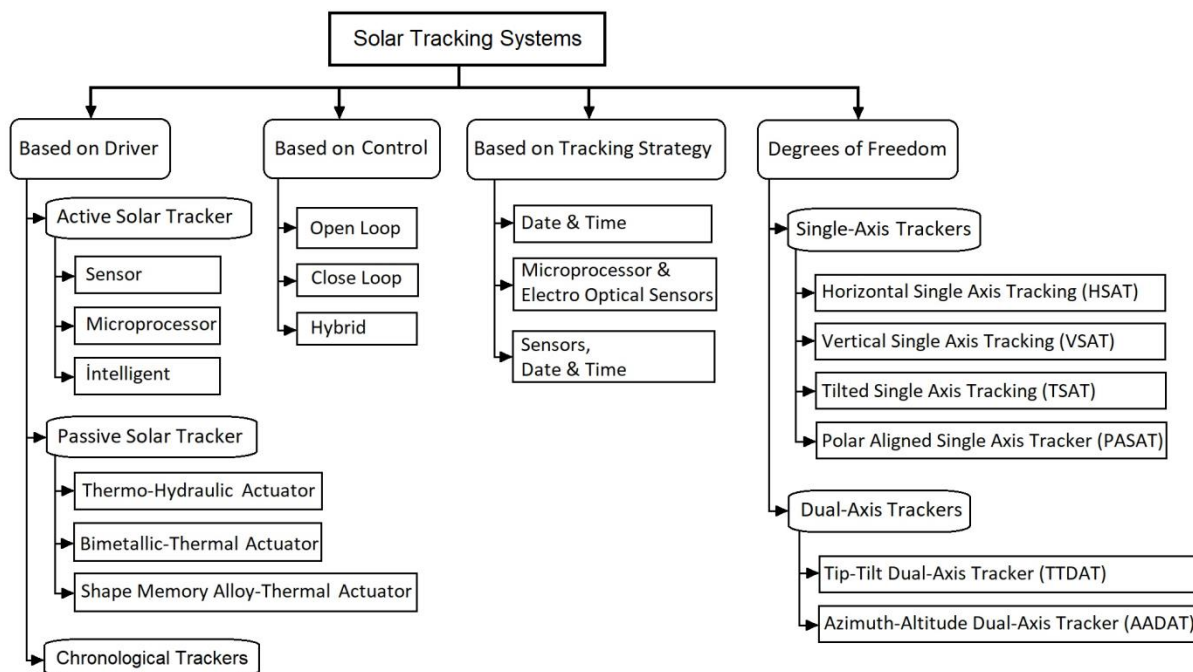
Solar Tracking Systems

Based on Driver

Active Solar Tracker

Sensor

Microprocessor

İntelligent

Passive Solar Tracker

Thermo-Hydraulic Actuator

Bimetallic-Thermal Actuator

Shape Memory Alloy-Thermal Actuator

Chronological Trackers

Based on Control

Open Loop

Close Loop

Hybrid

Based on Tracking Strategy

Date & Time

Microprocessor & Electro Optical Sensors

Sensors, Date & Time

Degrees of Freedom

Single-Axis Trackers

Horizontal Single Axis Tracking (HSAT)

Vertical Single Axis Tracking (VSAT)

Tilted Single Axis Tracking (TSAT)

Polar Aligned Single Axis Tracker (PASAT)

Dual-Axis Trackers

Tip-Tilt Dual-Axis Tracker (TTDAT)

Azimuth-Altitude Dual-Axis Tracker (AADAT)